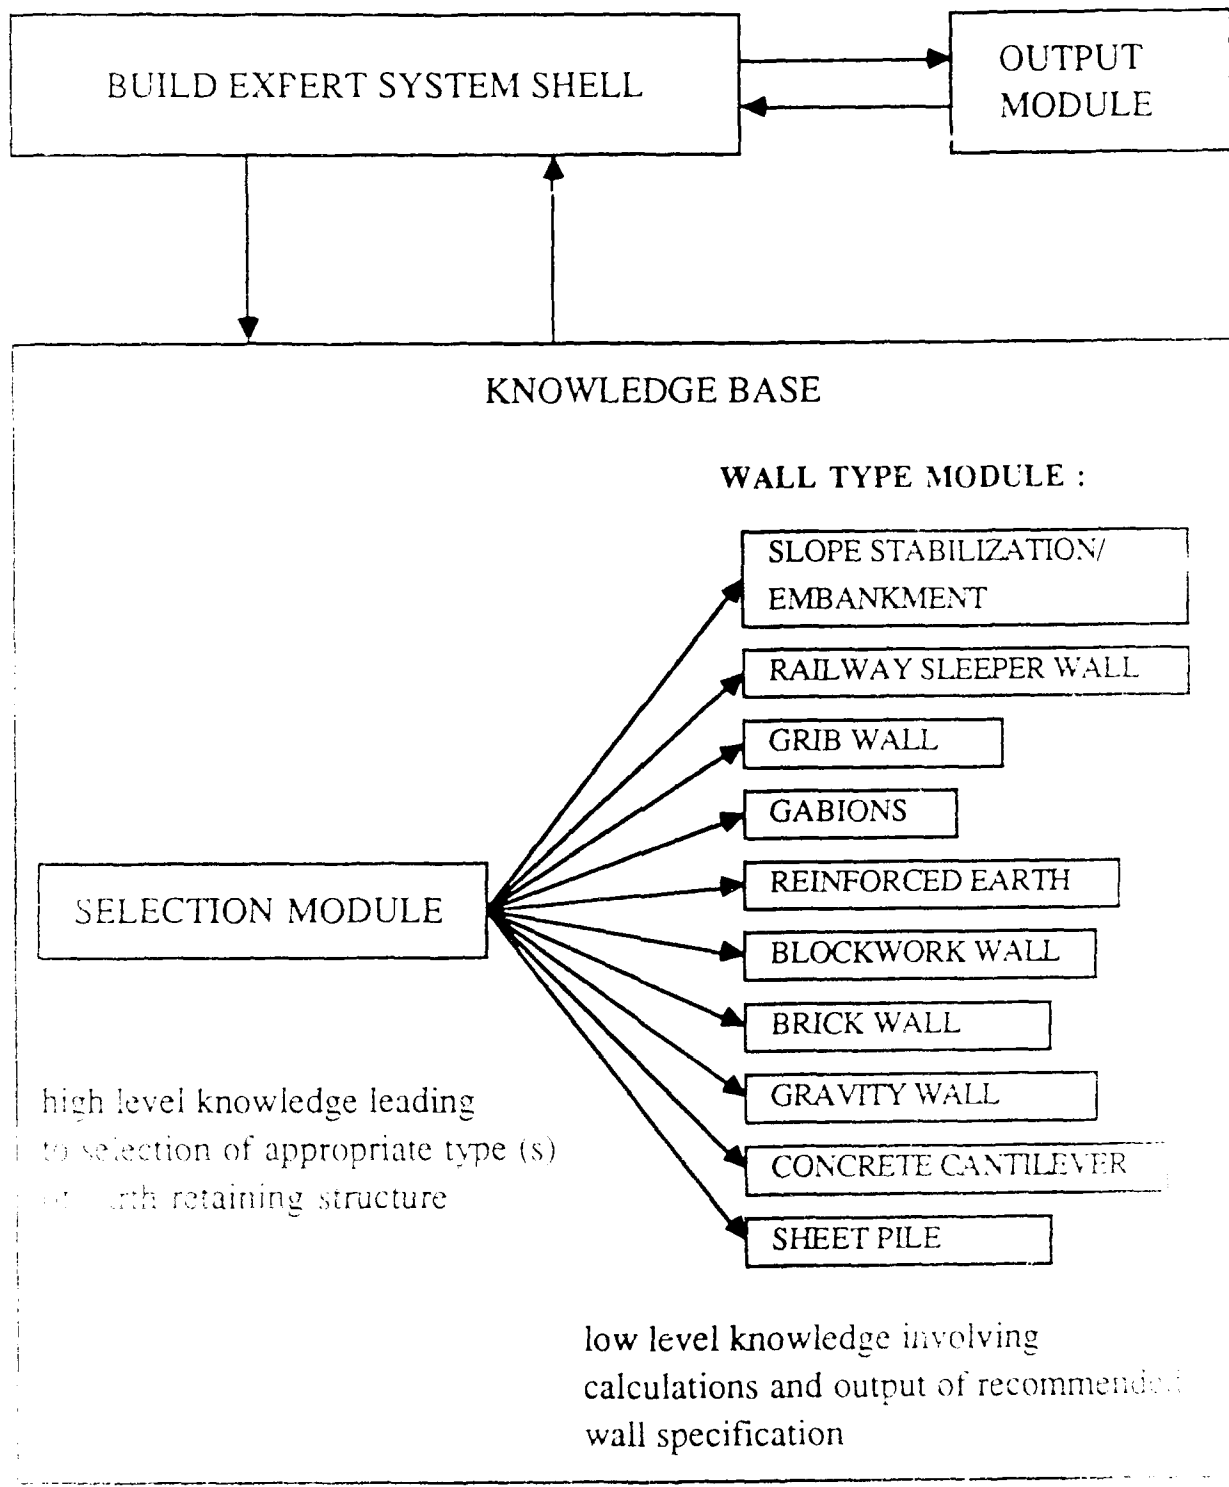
BUILD EXFERT SYSTEM SHELL

OUTPUT MODULE

KNOWLEDGE BASE

WALL TYPE MODULE :

SLOPE STABILIZATION/ EMBANKMENT

RAILWAY SLEEPER WALL

GRIB WALL

GABIONS

REINFORCED EARTH

BLOCKWORK WALL

BRICK WALL

GRAVITY WALL

CONCRETE CANTILEVER

SHEET PILE

SELECTION MODULE

high level knowledge leading to selection of appropriate type (s) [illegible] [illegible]rth retaining structure

low level knowledge involving calculations and output of recommende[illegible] wall specification